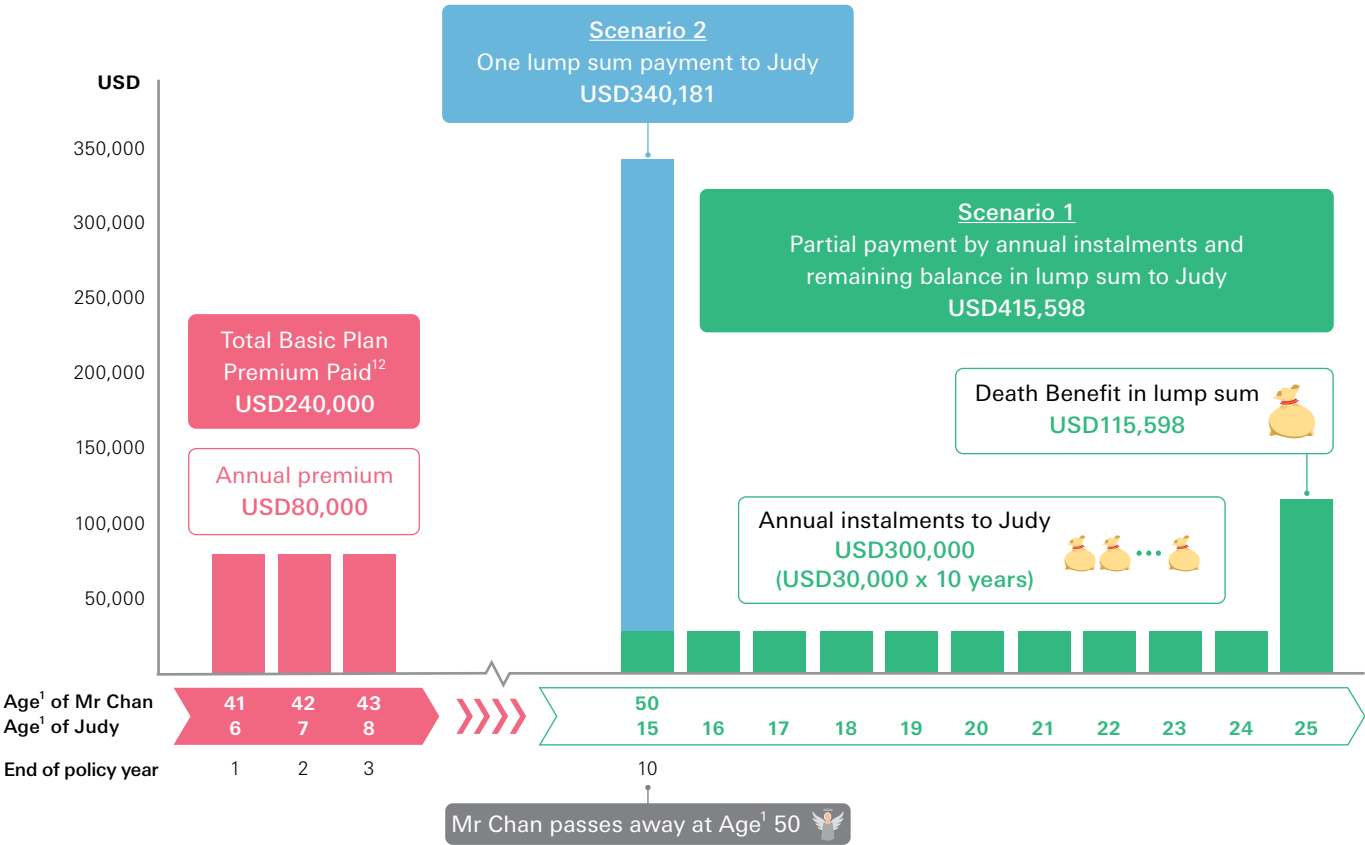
Scenario 2
One lump sum payment to Judy
USD340,181

USD

350,000

300,000

250,000

200,000

150,000

100,000

50,000

Scenario 1
Partial payment by annual instalments and remaining balance in lump sum to Judy
USD415,598

Total Basic Plan Premium Paid$^{12}$
USD240,000

Annual premium
USD80,000

Death Benefit in lump sum
USD115,598

Annual instalments to Judy
USD300,000
(USD30,000 x 10 years)

Age$^{1}$ of Mr Chan 41 42 43 50
Age$^{1}$ of Judy 6 7 8 15 16 17 18 19 20 21 22 23 24 25

End of policy year 1 2 3 10

Mr Chan passes away at Age$^{1}$ 50